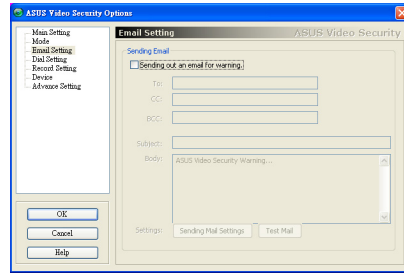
ASUS Video Security Options

Main Setting
Mode
Email Setting
Dial Setting
Record Setting
Device
Advance Setting

Email Setting
ASUS Video Security

Sending Email

Sending out an email for warning.

To:
CC:
BCC:

Subject:
Body:
ASUS Video Security Warning...

Settings:
Sending Mail Settings
Test Mail

OK
Cancel
Help